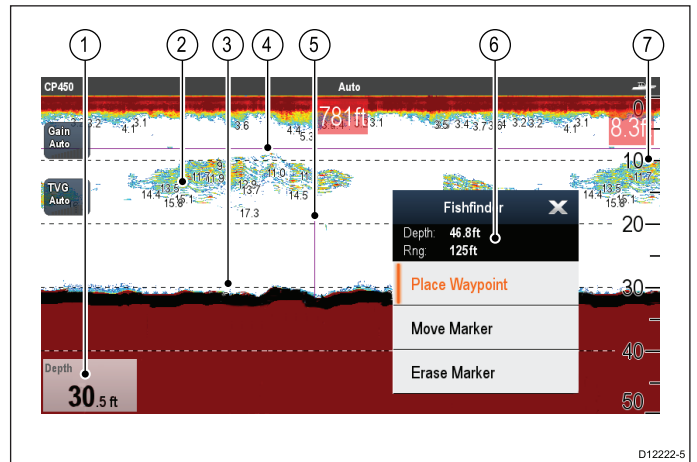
1 2 3 4 5 6 7

CP450

Auto

781ft

8.3ft

Gain Auto

TVG Auto

3.2 4.1 3.1 3.6 4.4 5.3 3.4 3.1 3.5 3.4 3.7 3.6 3.2 3.2 4.1 3.1

13.5 15.8 13.7 11.0 14.5 17.3 14.4 13.5 15.8

0

10

20

30

40

50

Fishfinder

Depth: 46.8ft
Rng: 125ft

Place Waypoint

Move Marker

Erase Marker

Depth
30.5 ft

D12222-5